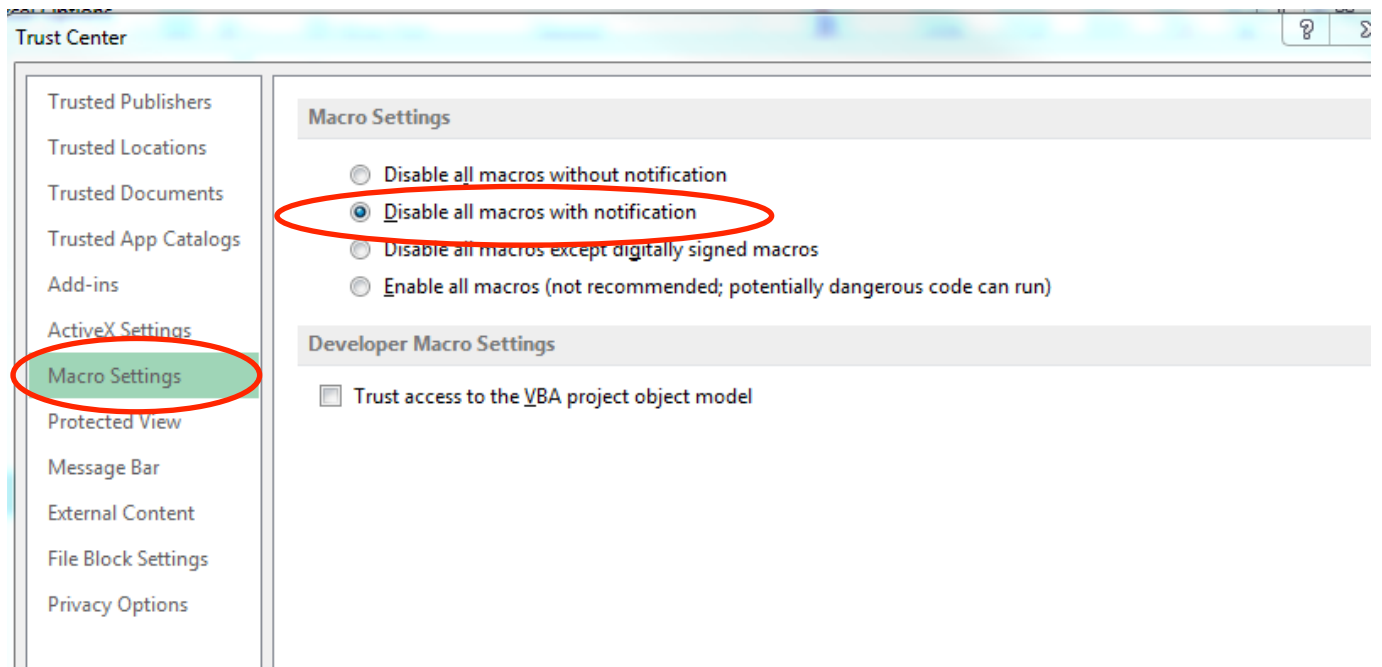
Trust Center

?

Trusted Publishers
Trusted Locations
Trusted Documents
Trusted App Catalogs
Add-ins
ActiveX Settings
Macro Settings
Protected View
Message Bar
External Content
File Block Settings
Privacy Options

Macro Settings

Disable all macros without notification
Disable all macros with notification
Disable all macros except digitally signed macros
Enable all macros (not recommended; potentially dangerous code can run)

Developer Macro Settings

Trust access to the VBA project object model